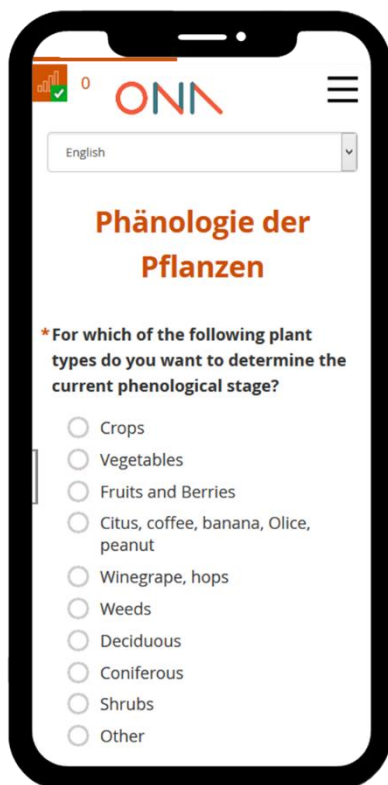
0

ONA

English

Phänologie der Pflanzen

* For which of the following plant types do you want to determine the current phenological stage?

Crops
Vegetables
Fruits and Berries
Citus, coffee, banana, Olice, peanut
Winegrape, hops
Weeds
Deciduous
Coniferous
Shrubs
Other